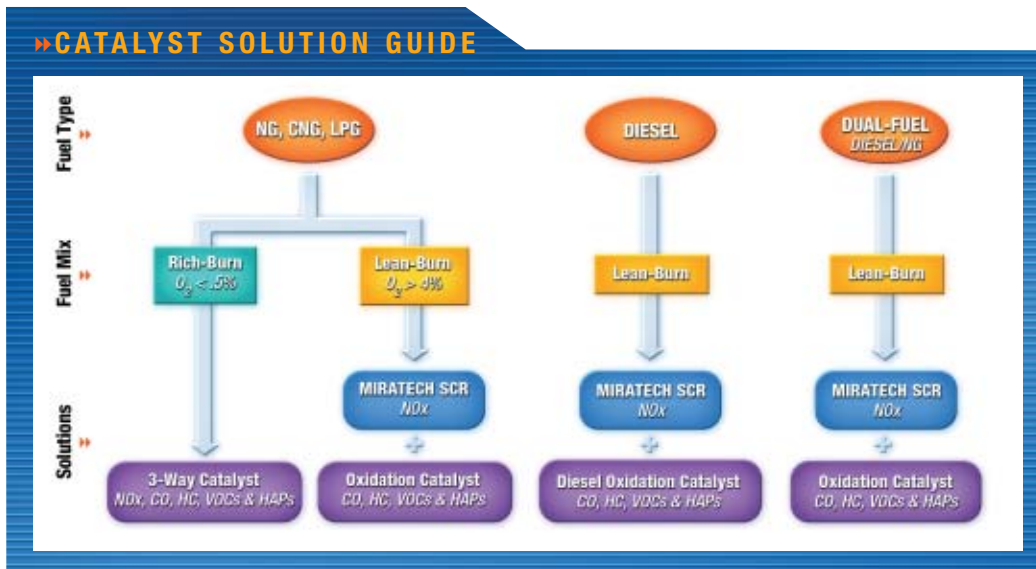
»CATALYST SOLUTION GUIDE

Fuel Type »

NG, CNG, LPG

DIESEL

DUAL-FUEL
DIESEL/NG

Fuel Mix »

Rich-Burn
$O_2 < .5\%$

Lean-Burn
$O_2 > 4\%$

Lean-Burn

Lean-Burn

Solutions »

MIRATECH SCR
NOx

MIRATECH SCR
NOx

MIRATECH SCR
NOx

+

+

+

3-Way Catalyst
NOx, CO, HC, VOCs & HAPs

Oxidation Catalyst
CO, HC, VOCs & HAPs

Diesel Oxidation Catalyst
CO, HC, VOCs & HAPs

Oxidation Catalyst
CO, HC, VOCs & HAPs